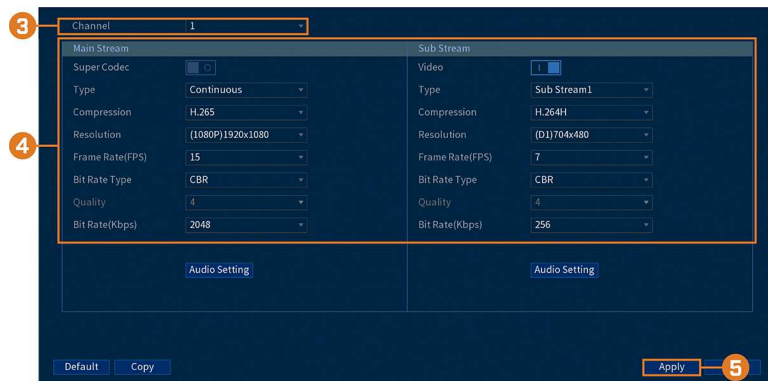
3 Channel 1

4

Main Stream

Super Codec

Type Continuous

Compression H.265

Resolution (1080P)1920x1080

Frame Rate(FPS) 15

Bit Rate Type CBR

Quality 4

Bit Rate(Kbps) 2048

Audio Setting

Sub Stream

Video

Type Sub Stream1

Compression H.264H

Resolution (D1)704x480

Frame Rate(FPS) 7

Bit Rate Type CBR

Quality 4

Bit Rate(Kbps) 256

Audio Setting

Default Copy

Apply 5